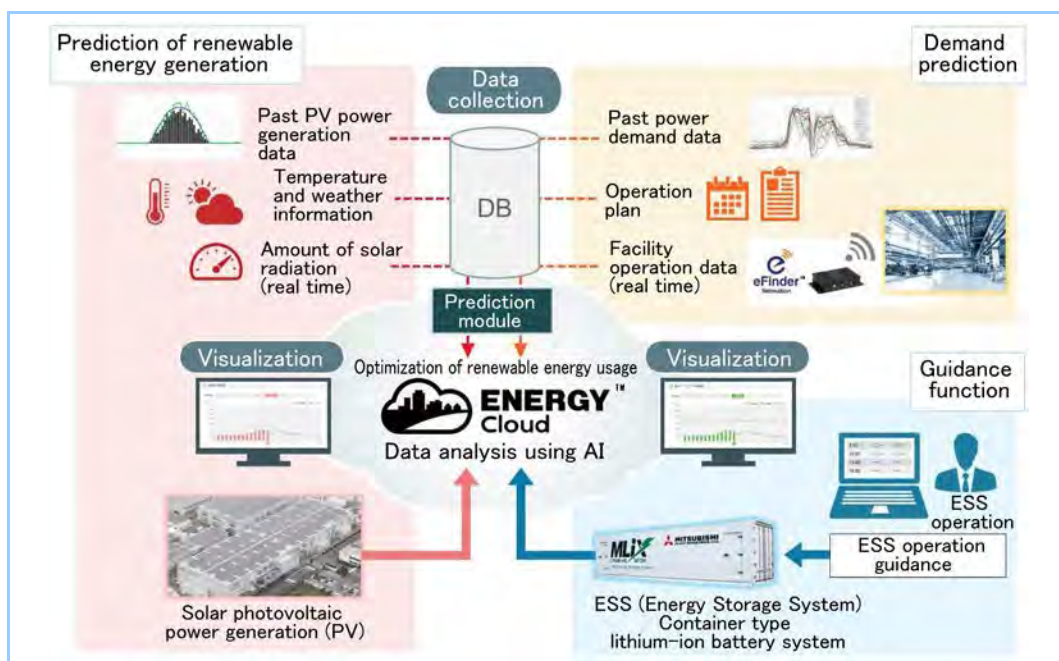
Prediction of renewable energy generation

Demand prediction

Data collection

Past PV power generation data

Temperature and weather information

Amount of solar radiation (real time)

DB

Past power demand data

Operation plan

Facility operation data (real time)

eFinder

Prediction module

Visualization

Optimization of renewable energy usage

Visualization

Guidance function

ENERGY Cloud ™

Data analysis using AI

ESS operation

ESS operation guidance

MLiX

MITSUBISHI

Solar photovoltaic power generation (PV)

ESS (Energy Storage System) Container type lithium-ion battery system